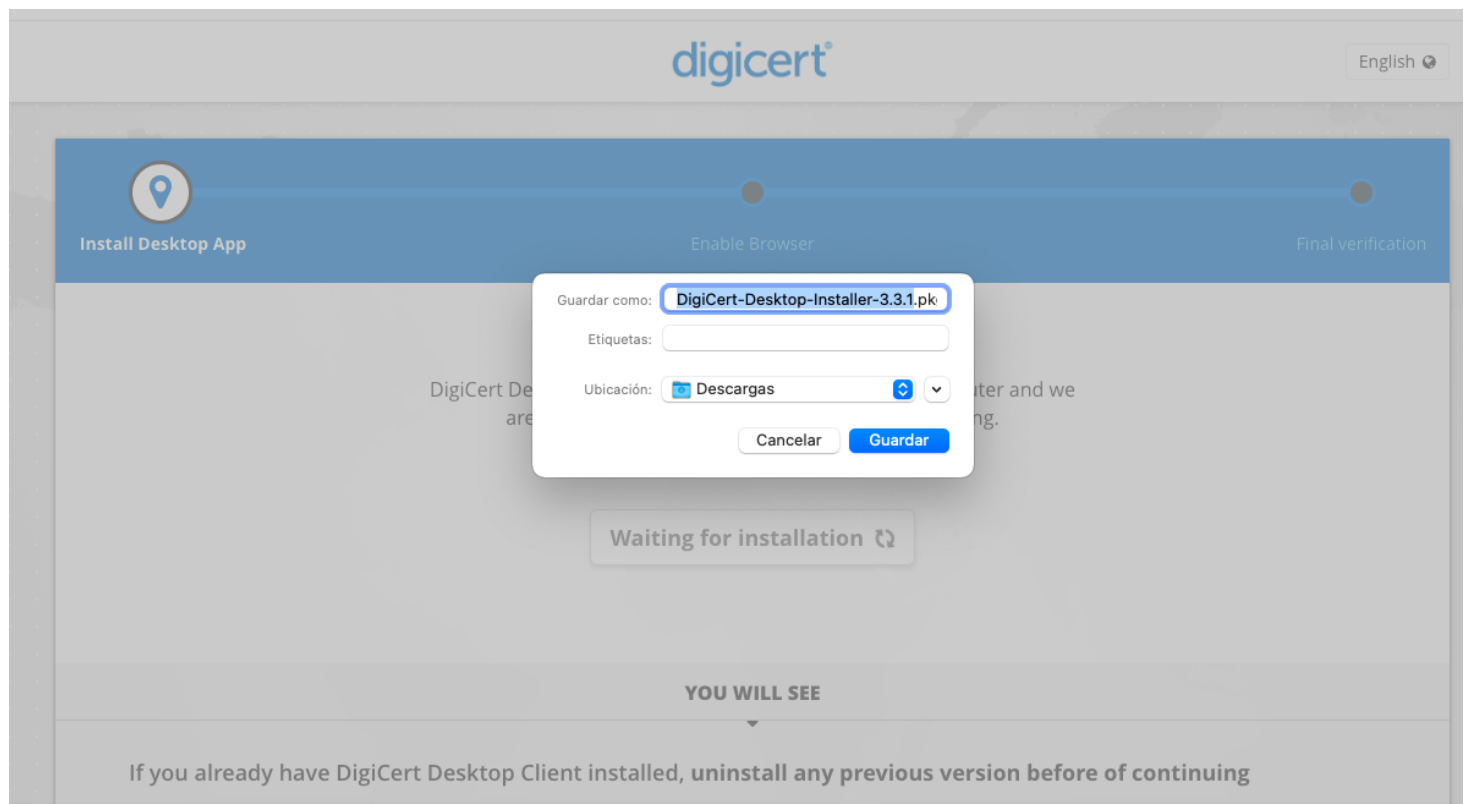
digicert

English

Install Desktop App

Enable Browser

Final verification

Guardar como: DigiCert-Desktop-Installer-3.3.1.pk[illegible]

Etiquetas:

Ubicación: Descargas

Cancelar

Guardar

DigiCert De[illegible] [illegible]ter and we are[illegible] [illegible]ng.

Waiting for installation

YOU WILL SEE

If you already have DigiCert Desktop Client installed, uninstall any previous version before of continuing